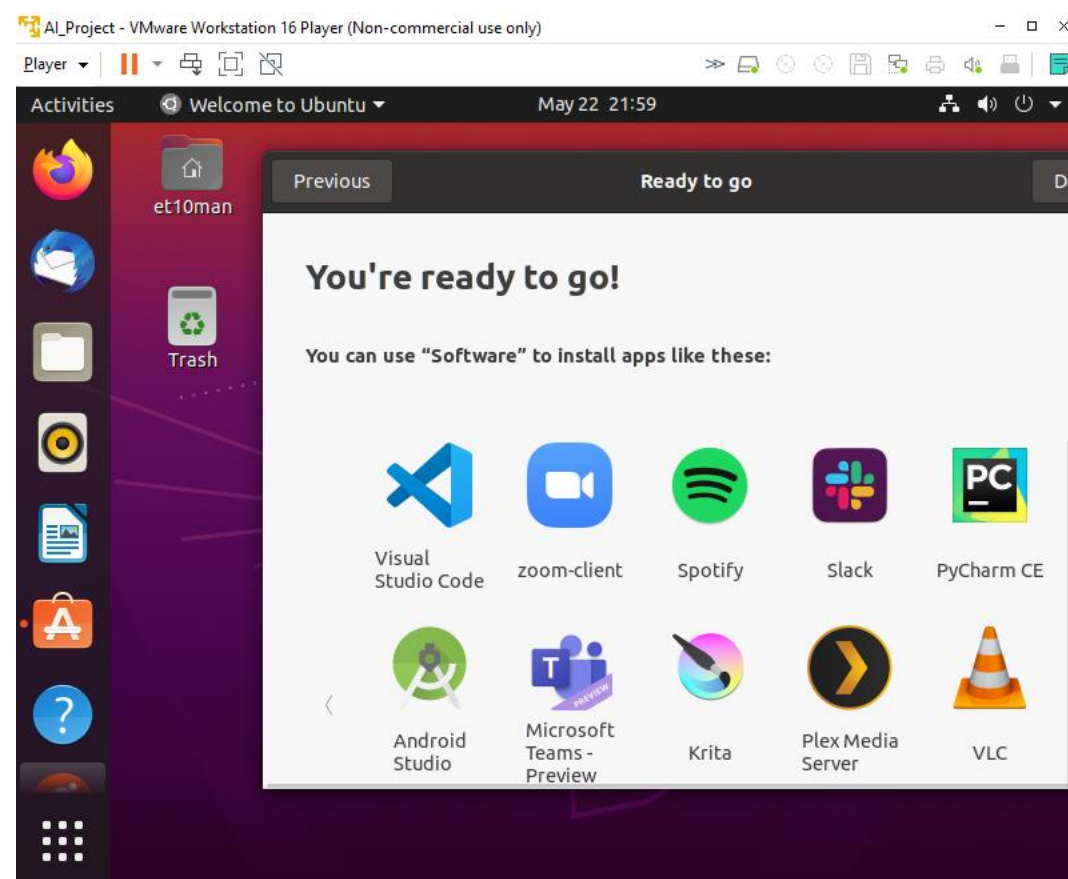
AI_Project - VMware Workstation 16 Player (Non-commercial use only)

Player

Activities

Welcome to Ubuntu

May 22 21:59

et10man

Trash

Previous

Ready to go

D

You're ready to go!

You can use "Software" to install apps like these:

Visual Studio Code

zoom-client

Spotify

Slack

PyCharm CE

Android Studio

Microsoft Teams - Preview

Krita

Plex Media Server

VLC

PC

PREVIEW

T